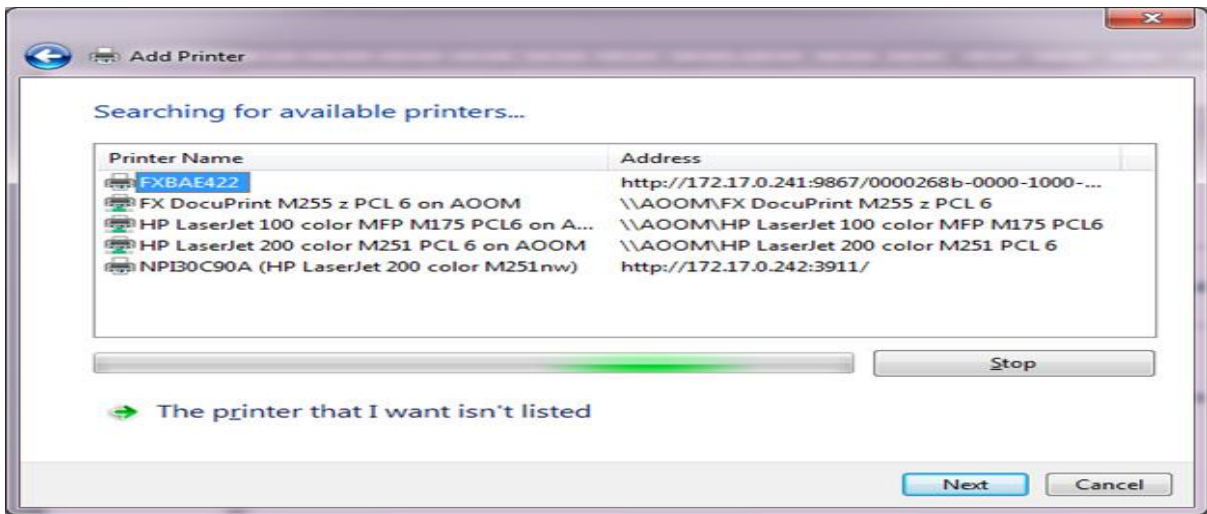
Add Printer

Searching for available printers...

| Printer Name | Address |
|---|---|
| FXBAE422 | http://172.17.0.241:9867/0000268b-0000-1000-... |
| FX DocuPrint M255 z PCL 6 on AOOM | \\AOOM\FX DocuPrint M255 z PCL 6 |
| HP LaserJet 100 color MFP M175 PCL6 on A... | \\AOOM\HP LaserJet 100 color MFP M175 PCL6 |
| HP LaserJet 200 color M251 PCL 6 on AOOM | \\AOOM\HP LaserJet 200 color M251 PCL 6 |
| NPI30C90A (HP LaserJet 200 color M251nw) | http://172.17.0.242:3911/ |

Stop

The printer that I want isn't listed

Next Cancel